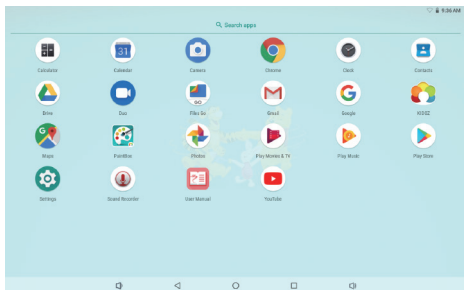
9:36 AM

Search apps

Calculator
Calendar
Camera
Chrome
Clock
Contacts
Drive
Duo
Files Go
Gmail
Google
KIDOZ
Maps
PaintBox
Photos
Play Movies & TV
Play Music
Play Store
Settings
Sound Recorder
User Manual
YouTube